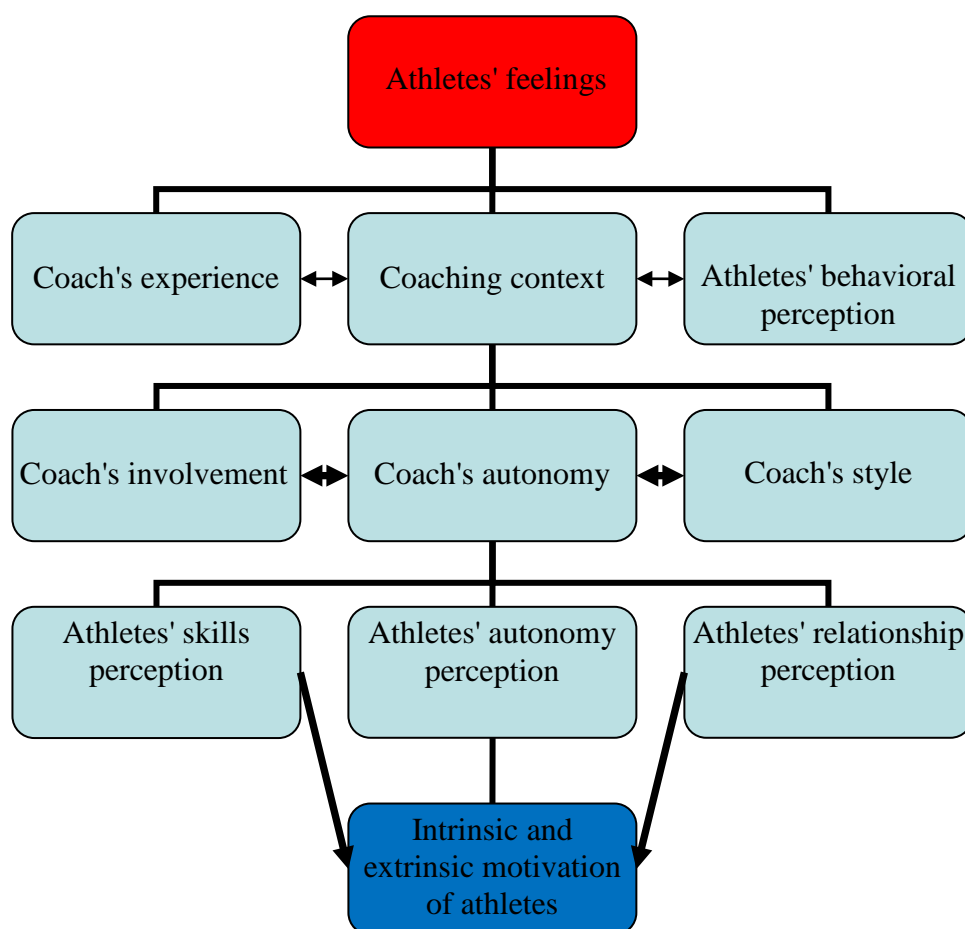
Athletes' feelings

Coach's experience

Coaching context

Athletes' behavioral perception

Coach's involvement

Coach's autonomy

Coach's style

Athletes' skills perception

Athletes' autonomy perception

Athletes' relationship perception

Intrinsic and extrinsic motivation of athletes